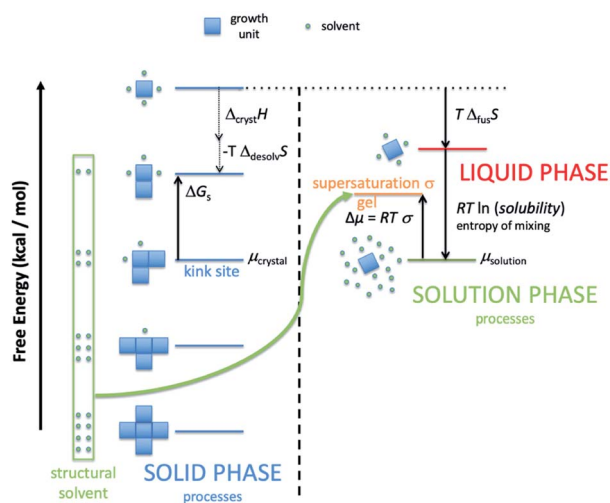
growth unit
solvent

Free Energy (kcal / mol)

$\Delta_{cryst}H$
$-T\ \Delta_{desolv}S$
$\Delta G_s$
$\mu_{crystal}$
kink site

structural solvent
SOLID PHASE
processes

$T\ \Delta_{fus}S$
LIQUID PHASE
supersaturation $\sigma$
gel
$\Delta\mu = RT\ \sigma$
$RT$ ln (*solubility*)
entropy of mixing
$\mu_{solution}$
SOLUTION PHASE
processes